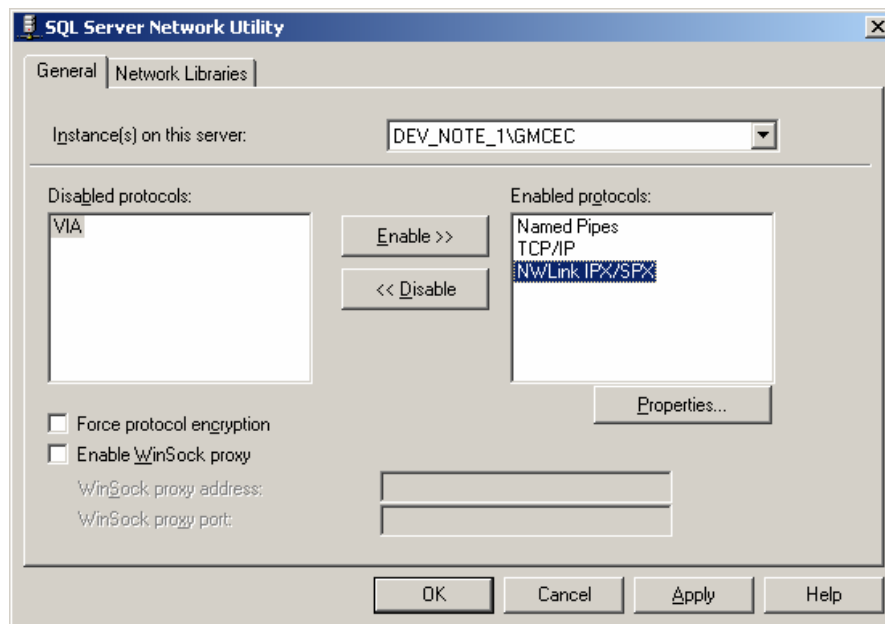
SQL Server Network Utility

General
Network Libraries

Instance(s) on this server:
DEV_NOTE_1\GMCEC

Disabled protocols:
VIA

Enable >>
<< Disable

Enabled protocols:
Named Pipes
TCP/IP
NWLink IPX/SPX

Properties...

Force protocol encryption
Enable WinSock proxy
WinSock proxy address:
WinSock proxy port:

OK
Cancel
Apply
Help